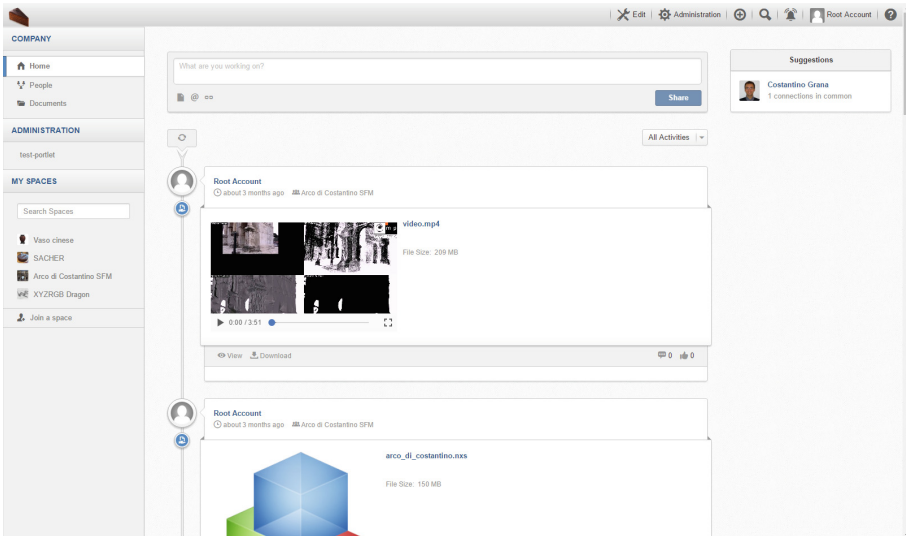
Edit | Administration | Root Account

COMPANY

Home

People

Documents

ADMINISTRATION

test-portlet

MY SPACES

Search Spaces

Vaso cinese

SACHER

Arco di Costantino SFM

XYZRGB Dragon

Join a space

What are you working on?

Share

Suggestions

Costantino Grana
1 connections in common

All Activities

Root Account
about 3 months ago Arco di Costantino SFM

video.mp4

File Size: 209 MB

0:00 / 3:51

View Download

0 0

Root Account
about 3 months ago Arco di Costantino SFM

arco_di_costantino.nxs

File Size: 150 MB